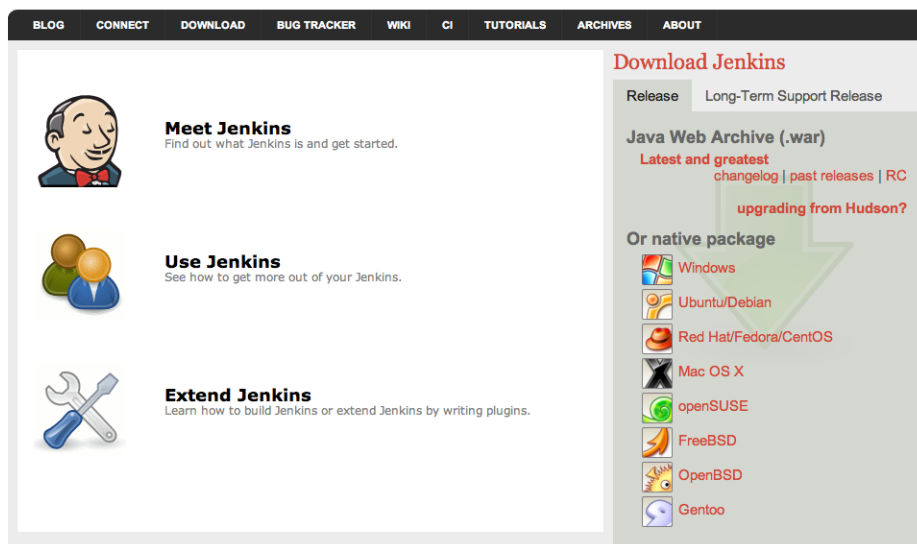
BLOG CONNECT DOWNLOAD BUG TRACKER WIKI CI TUTORIALS ARCHIVES ABOUT

Meet Jenkins
Find out what Jenkins is and get started.

Use Jenkins
See how to get more out of your Jenkins.

Extend Jenkins
Learn how to build Jenkins or extend Jenkins by writing plugins.

Download Jenkins

Release | Long-Term Support Release

Java Web Archive (.war)
Latest and greatest
changelog | past releases | RC
upgrading from Hudson?

Or native package
Windows
Ubuntu/Debian
Red Hat/Fedora/CentOS
Mac OS X
openSUSE
FreeBSD
OpenBSD
Gentoo